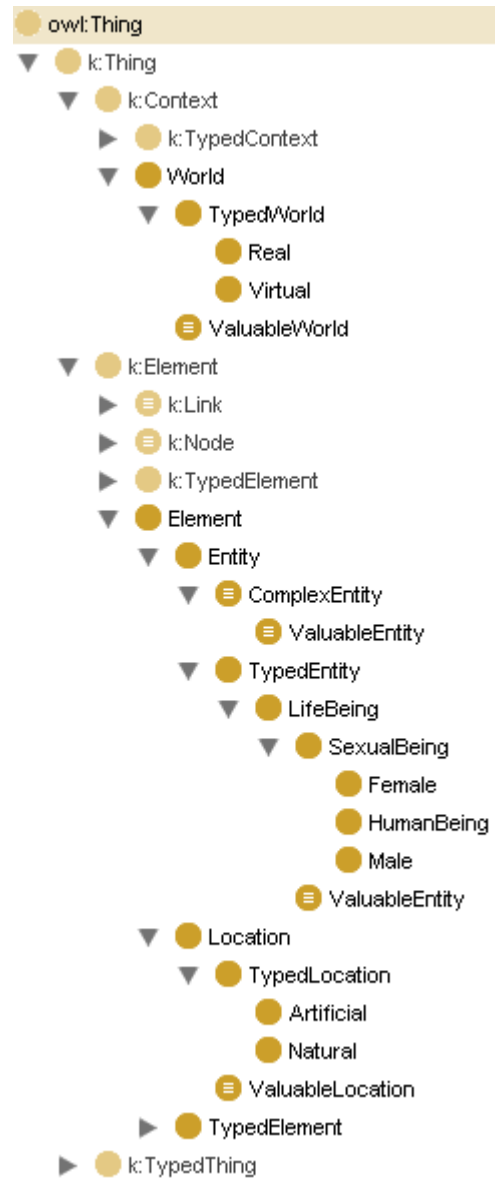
owl:Thing
k:Thing
k:Context
k:TypedContext
World
TypedWorld
Real
Virtual
ValuableWorld
k:Element
k:Link
k:Node
k:TypedElement
Element
Entity
ComplexEntity
ValuableEntity
TypedEntity
LifeBeing
SexualBeing
Female
HumanBeing
Male
ValuableEntity
Location
TypedLocation
Artificial
Natural
ValuableLocation
TypedElement
k:TypedThing